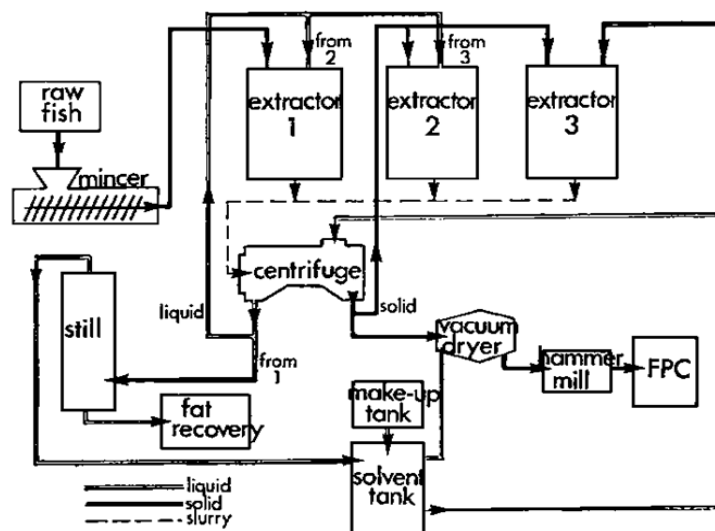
raw fish

mincer

from 2

extractor 1

from 3

extractor 2

extractor 3

centrifuge

liquid

solid

still

from 1

vacuum dryer

hammer mill

FPC

make-up tank

fat recovery

solvent tank

liquid
solid
slurry